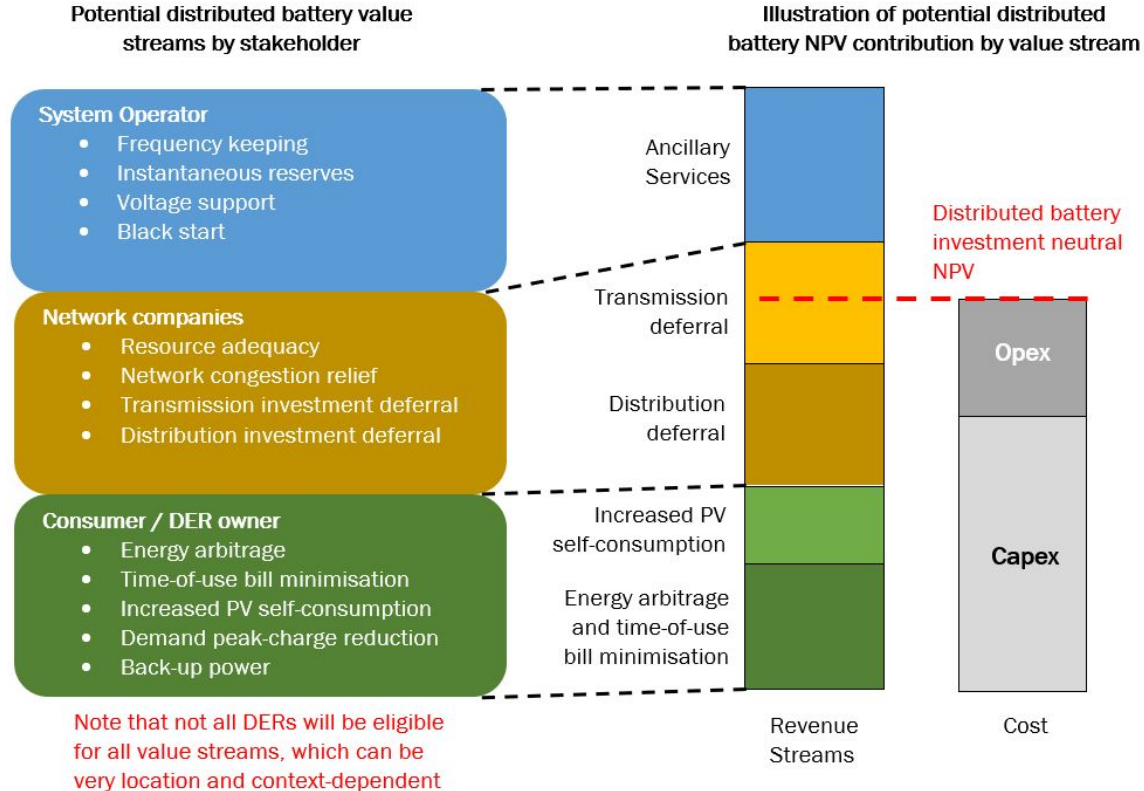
Potential distributed battery value streams by stakeholder

Illustration of potential distributed battery NPV contribution by value stream

System Operator
- Frequency keeping
- Instantaneous reserves
- Voltage support
- Black start

Network companies
- Resource adequacy
- Network congestion relief
- Transmission investment deferral
- Distribution investment deferral

Consumer / DER owner
- Energy arbitrage
- Time-of-use bill minimisation
- Increased PV self-consumption
- Demand peak-charge reduction
- Back-up power

Note that not all DERs will be eligible for all value streams, which can be very location and context-dependent

Ancillary Services

Transmission deferral

Distribution deferral

Increased PV self-consumption

Energy arbitrage and time-of-use bill minimisation

Distributed battery investment neutral NPV

Opex

Capex

Revenue Streams

Cost